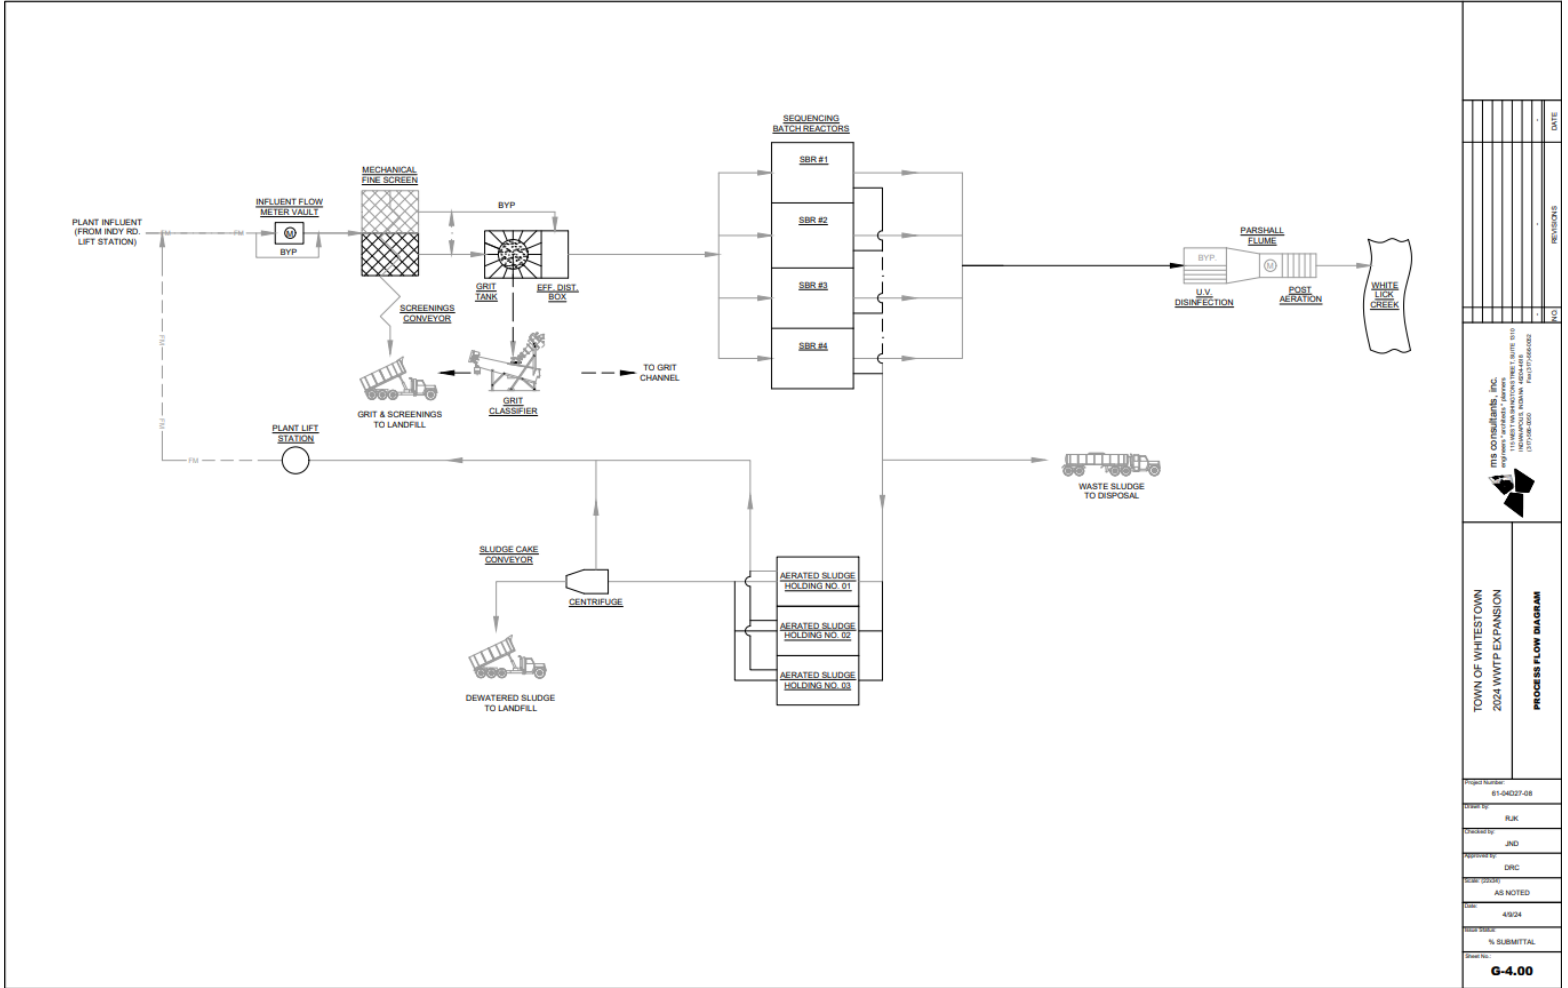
PLANT INFLUENT (FROM INDY RD. LIFT STATION)

FM

FM

INFLUENT FLOW METER VAULT

M

BYP

MECHANICAL FINE SCREEN

BYP

GRIT TANK

EFF. DIST. BOX

SCREENINGS CONVEYOR

GRIT CLASSIFIER

TO GRIT CHANNEL

GRIT & SCREENINGS TO LANDFILL

SEQUENCING BATCH REACTORS

SBR #1

SBR #2

SBR #3

SBR #4

BYP.

M

U.V. DISINFECTION

PARSHALL FLUME

POST AERATION

WHITE LICK CREEK

FM

FM

PLANT LIFT STATION

FM

WASTE SLUDGE TO DISPOSAL

SLUDGE CAKE CONVEYOR

CENTRIFUGE

DEWATERED SLUDGE TO LANDFILL

AERATED SLUDGE HOLDING NO. 01

AERATED SLUDGE HOLDING NO. 02

AERATED SLUDGE HOLDING NO. 03

DATE

REVISIONS

NO.

ms consultants, inc.
engineers · architects · planners
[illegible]
INDIANAPOLIS, INDIANA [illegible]
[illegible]

TOWN OF WHITESTOWN
2024 WWTP EXPANSION

PROCESS FLOW DIAGRAM

Project Number:
61-04D27-08

Drawn by:
RJK

Checked by:
JND

Approved by:
DRC

Scale: (22x34)
AS NOTED

Date:
4/9/24

Issue Status:
% SUBMITTAL

Sheet No.:
G-4.00